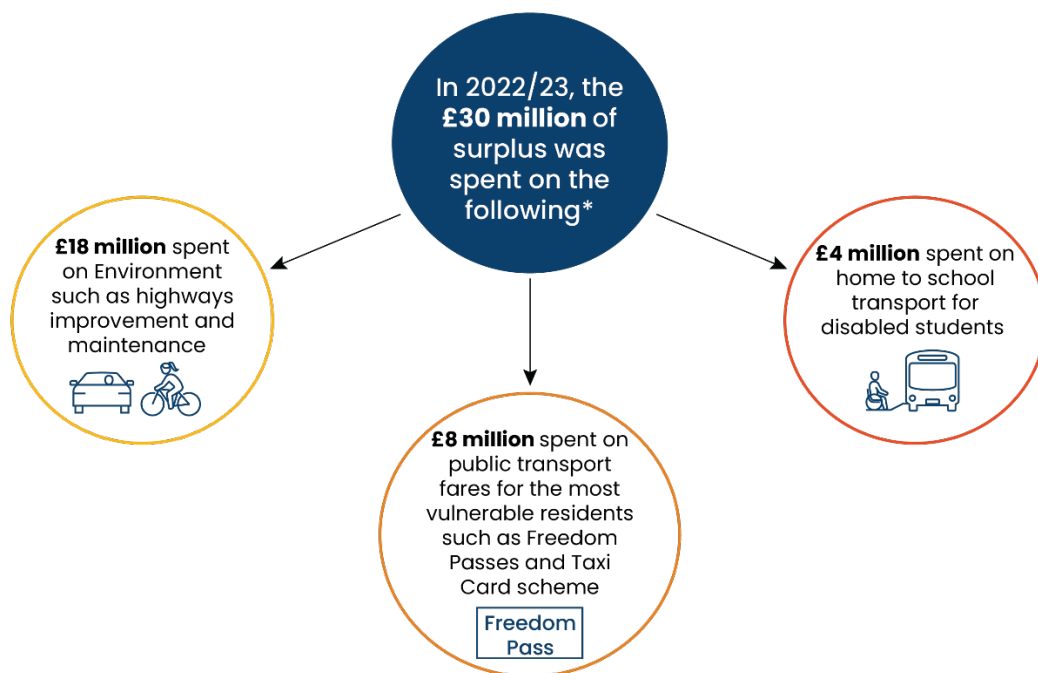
In 2022/23, the **£30 million** of surplus was spent on the following*

**£18 million** spent on Environment such as highways improvement and maintenance

**£8 million** spent on public transport fares for the most vulnerable residents such as Freedom Passes and Taxi Card scheme

Freedom Pass

**£4 million** spent on home to school transport for disabled students